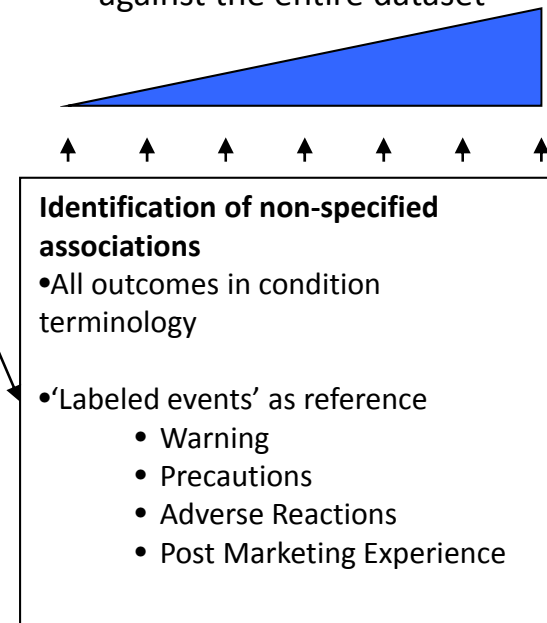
against the entire dataset

Identification of non-specified associations
•All outcomes in condition terminology

•'Labeled events' as reference
• Warning
• Precautions
• Adverse Reactions
• Post Marketing Experience